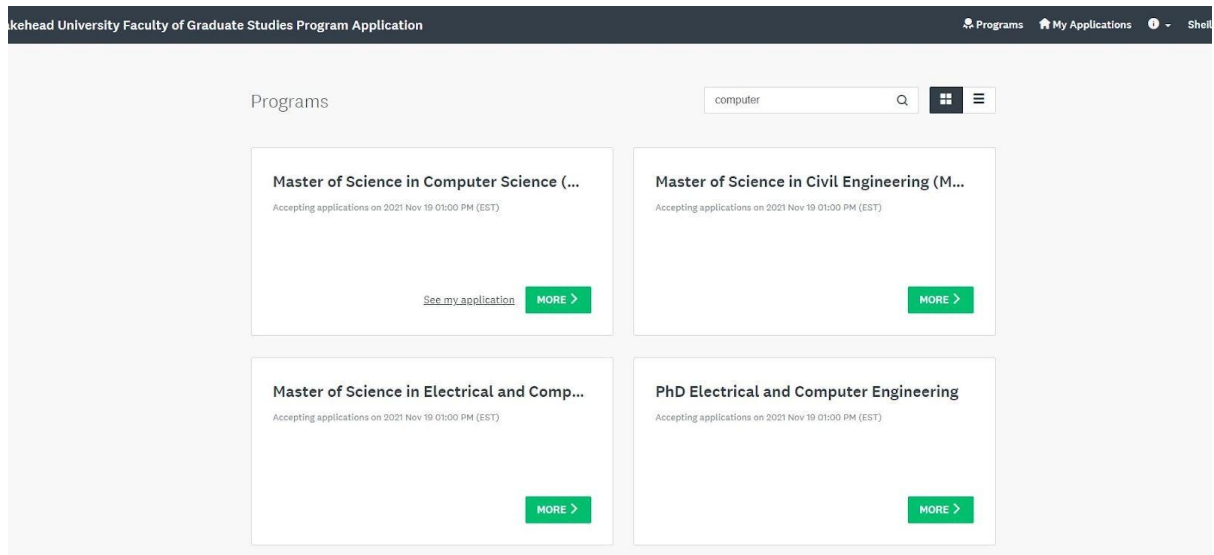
akehead University Faculty of Graduate Studies Program Application

Programs My Applications Sheil

Programs

computer

Master of Science in Computer Science (...

Accepting applications on 2021 Nov 19 01:00 PM (EST)

See my application MORE >

Master of Science in Civil Engineering (M...

Accepting applications on 2021 Nov 19 01:00 PM (EST)

MORE >

Master of Science in Electrical and Comp...

Accepting applications on 2021 Nov 19 01:00 PM (EST)

MORE >

PhD Electrical and Computer Engineering

Accepting applications on 2021 Nov 19 01:00 PM (EST)

MORE >